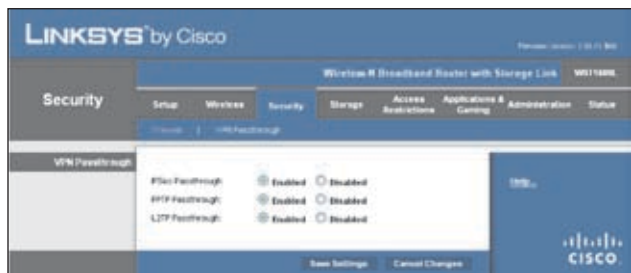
LINKSYS® by Cisco

Firmware Version: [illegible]

Wireless-N Broadband Router with Storage Link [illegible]

Security

Setup | Wireless | Security | Storage | Access Restrictions | Applications & Gaming | Administration | Status

Firewall | VPN Passthrough

VPN Passthrough

IPSec Passthrough: Enabled Disabled
PPTP Passthrough: Enabled Disabled
L2TP Passthrough: Enabled Disabled

Help...

Save Settings | Cancel Changes

cisco